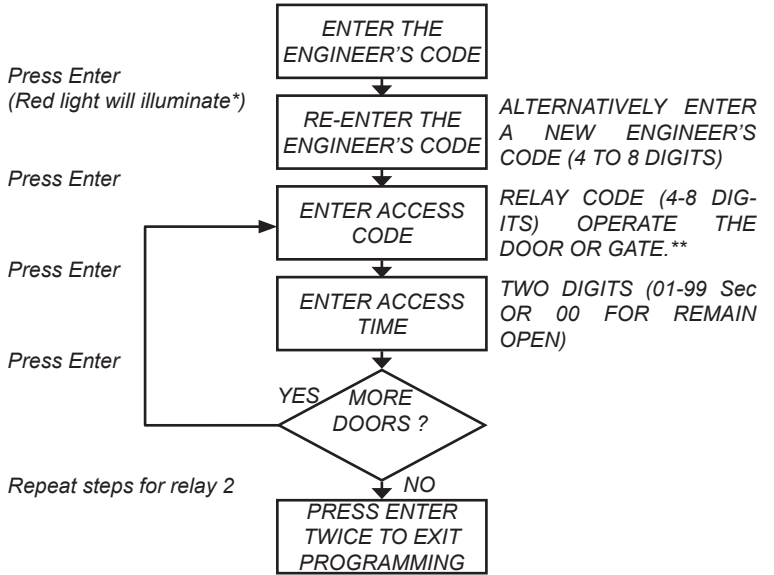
ENTER THE ENGINEER'S CODE

Press Enter
(Red light will illuminate*)

RE-ENTER THE ENGINEER'S CODE

ALTERNATIVELY ENTER A NEW ENGINEER'S CODE (4 TO 8 DIGITS)

Press Enter

ENTER ACCESS CODE

RELAY CODE (4-8 DIGITS) OPERATE THE DOOR OR GATE.**

Press Enter

ENTER ACCESS TIME

TWO DIGITS (01-99 Sec OR 00 FOR REMAIN OPEN)

Press Enter

YES

MORE DOORS ?

Repeat steps for relay 2

NO

PRESS ENTER TWICE TO EXIT PROGRAMMING